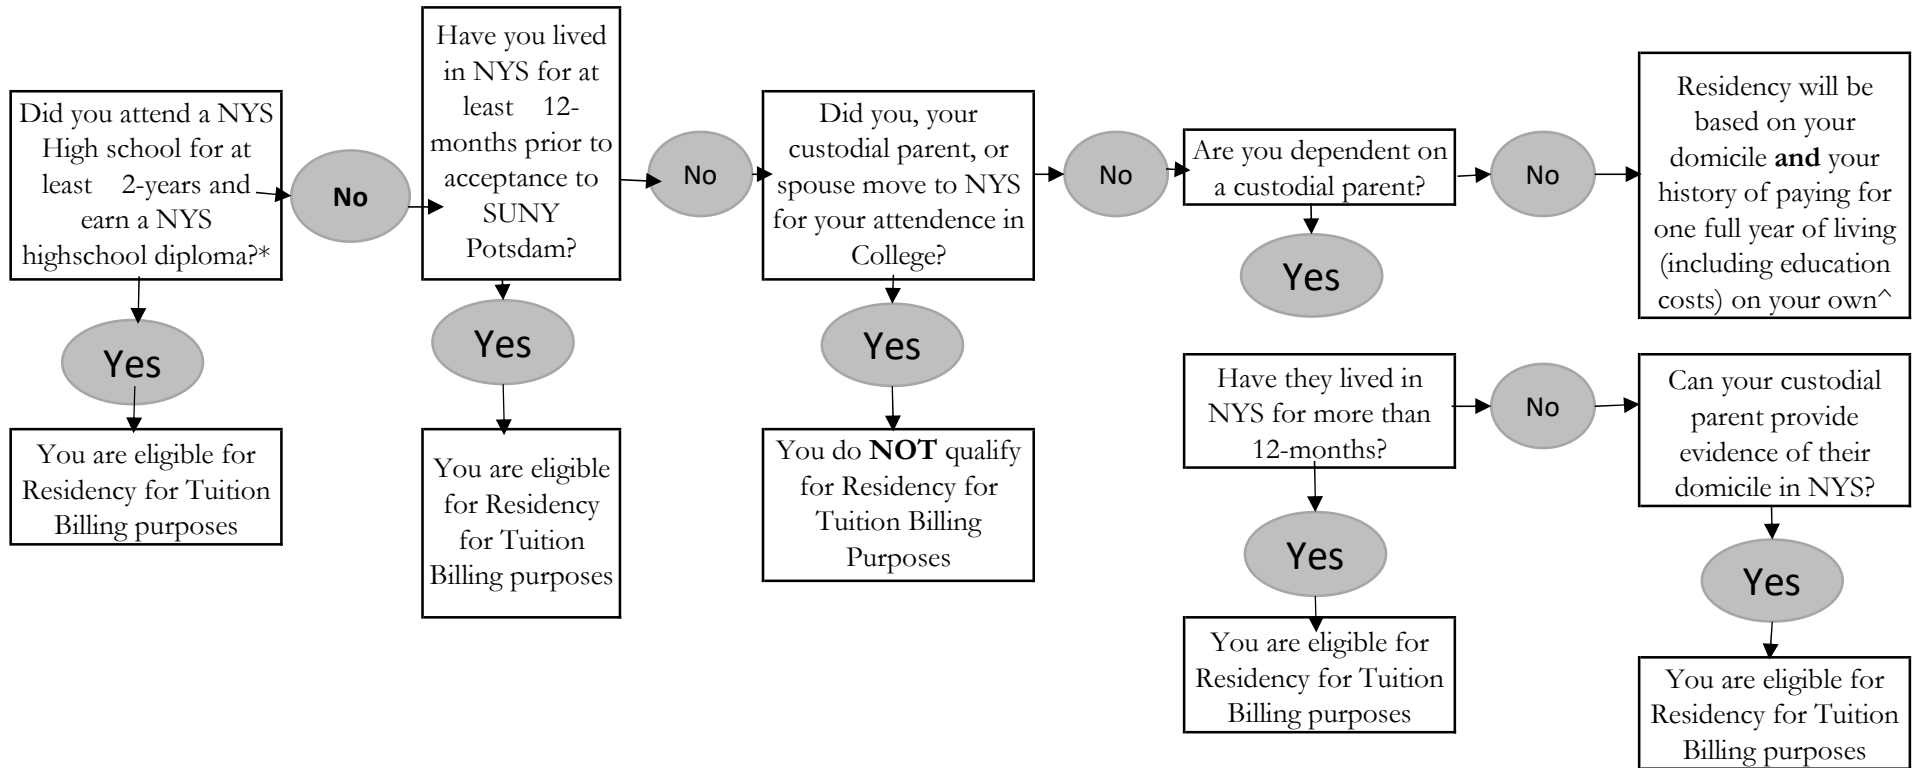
Did you attend a NYS High school for at least 2-years and earn a NYS highschool diploma?*

No

Yes

You are eligible for Residency for Tuition Billing purposes

Have you lived in NYS for at least 12-months prior to acceptance to SUNY Potsdam?

No

Yes

You are eligible for Residency for Tuition Billing purposes

Did you, your custodial parent, or spouse move to NYS for your attendence in College?

No

Yes

You do **NOT** qualify for Residency for Tuition Billing Purposes

Are you dependent on a custodial parent?

No

Yes

Residency will be based on your domicile **and** your history of paying for one full year of living (including education costs) on your own^

Have they lived in NYS for more than 12-months?

No

Yes

You are eligible for Residency for Tuition Billing purposes

Can your custodial parent provide evidence of their domicile in NYS?

Yes

You are eligible for Residency for Tuition Billing purposes